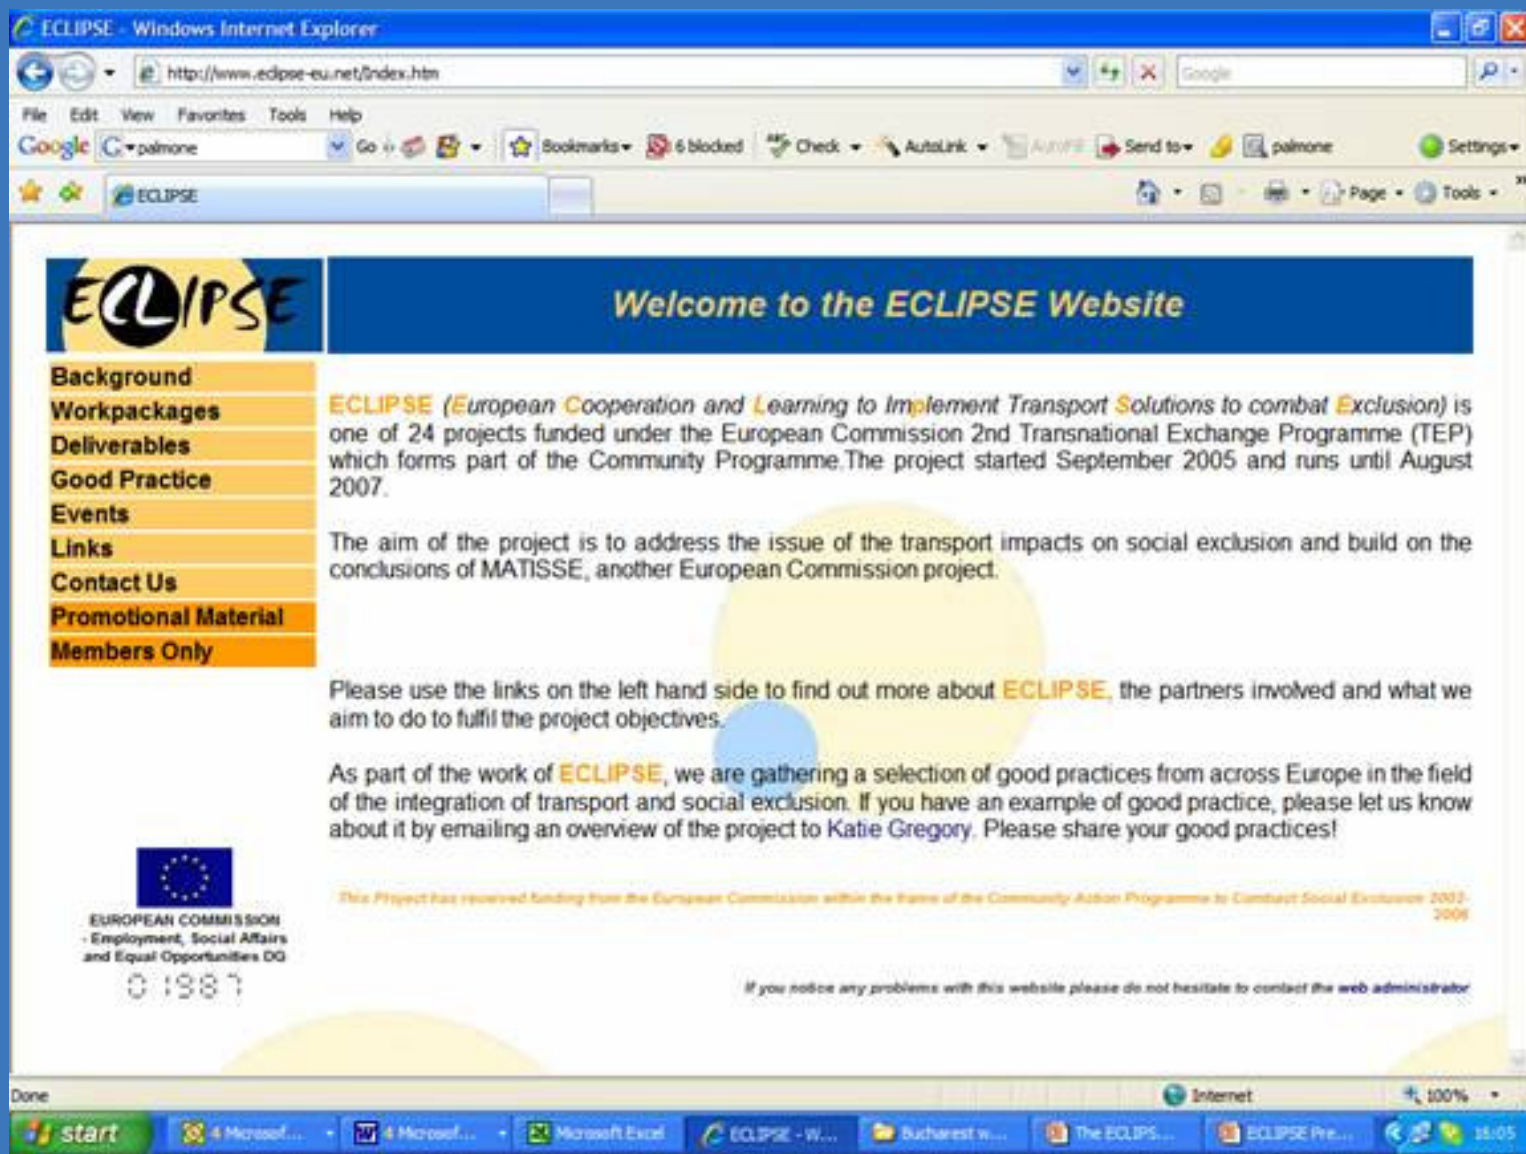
ECLIPSE - Windows Internet Explorer

http://www.eclipse-eu.net/index.htm

Google

File Edit View Favorites Tools Help

Google palmone Go Bookmarks 6 blocked Check AutoLink AutoFill Send to palmone Settings

ECLIPSE

Page Tools

ECLIPSE

Welcome to the ECLIPSE Website

Background
Workpackages
Deliverables
Good Practice
Events
Links
Contact Us
Promotional Material
Members Only

ECLIPSE (European Cooperation and Learning to Implement Transport Solutions to combat Exclusion) is one of 24 projects funded under the European Commission 2nd Transnational Exchange Programme (TEP) which forms part of the Community Programme.The project started September 2005 and runs until August 2007.

The aim of the project is to address the issue of the transport impacts on social exclusion and build on the conclusions of MATISSE, another European Commission project.

Please use the links on the left hand side to find out more about ECLIPSE, the partners involved and what we aim to do to fulfil the project objectives.

As part of the work of ECLIPSE, we are gathering a selection of good practices from across Europe in the field of the integration of transport and social exclusion. If you have an example of good practice, please let us know about it by emailing an overview of the project to Katie Gregory. Please share your good practices!

EUROPEAN COMMISSION - Employment, Social Affairs and Equal Opportunities DG

01987

This Project has received funding from the European Commission within the frame of the Community Action Programme to Combat Social Exclusion 2002-2006

If you notice any problems with this website please do not hesitate to contact the web administrator

Done

Internet

100%

start

4 Microsof...

4 Microsof...

Microsoft Excel

ECLIPSE - W...

Bucharest w...

The ECLIPS...

ECLIPSE Pre...

16:05